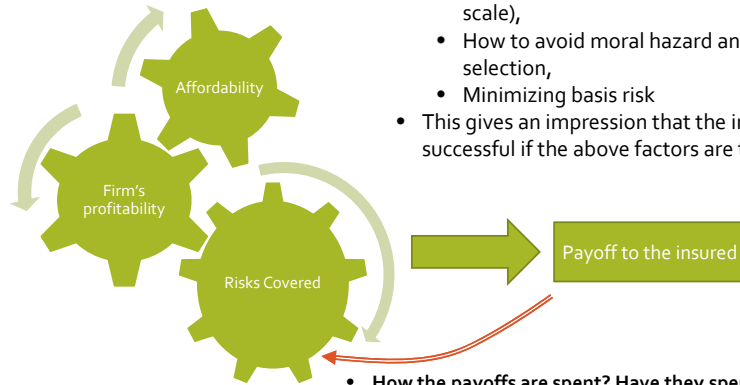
scale),

- How to avoid moral hazard an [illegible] selection,
- Minimizing basis risk

- This gives an impression that the in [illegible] successful if the above factors are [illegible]

Affordability

Firm's profitability

Risks Covered

Payoff to the insured

- How the payoffs are spent? Have they spe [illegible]